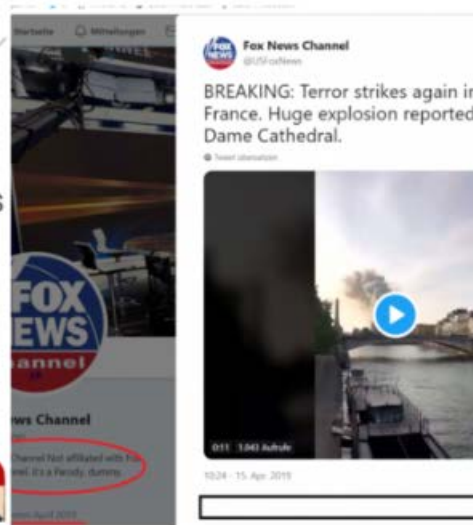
Startseite Mitteilungen

FOX NEWS channel

ews Channel

Channel Not affiliated with Fox News. It's a Parody, dummy.

Fox News Channel
@USFoxNews

BREAKING: Terror strikes again in France. Huge explosion reported Dame Cathedral.

Tweet übersetzen

0:11 1.043 Aufrufe

10:24 - 15. Apr. 2019